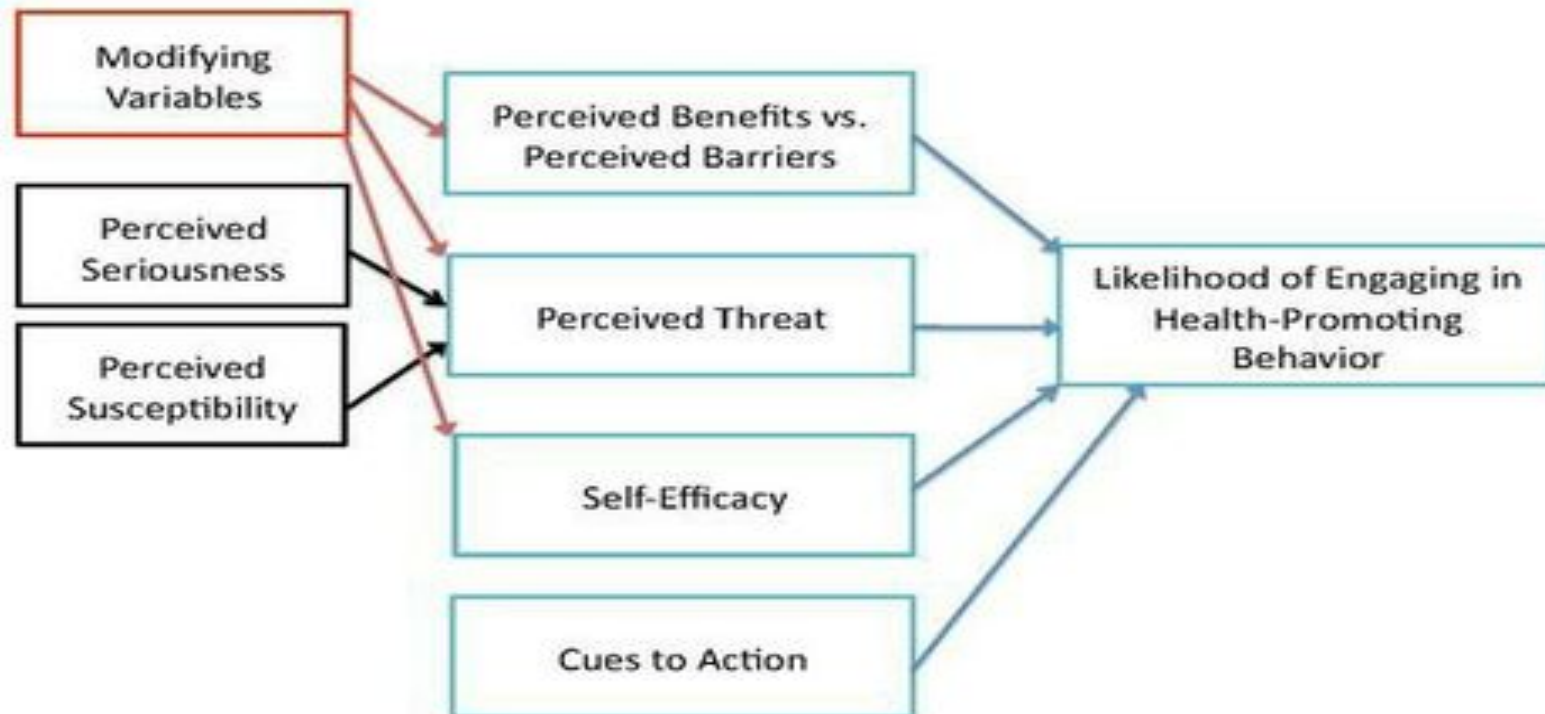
Modifying Variables

Perceived Seriousness

Perceived Susceptibility

Perceived Benefits vs. Perceived Barriers

Perceived Threat

Self-Efficacy

Cues to Action

Likelihood of Engaging in Health-Promoting Behavior